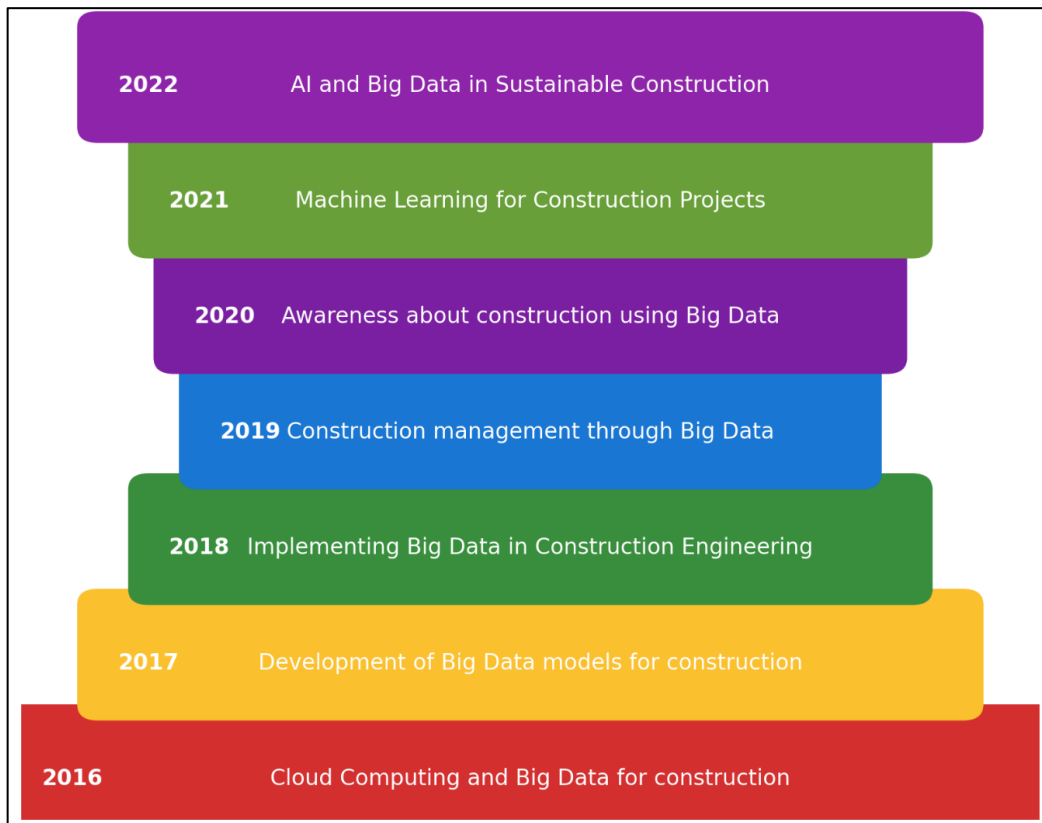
2022 AI and Big Data in Sustainable Construction

2021 Machine Learning for Construction Projects

2020 Awareness about construction using Big Data

2019 Construction management through Big Data

2018 Implementing Big Data in Construction Engineering

2017 Development of Big Data models for construction

2016 Cloud Computing and Big Data for construction